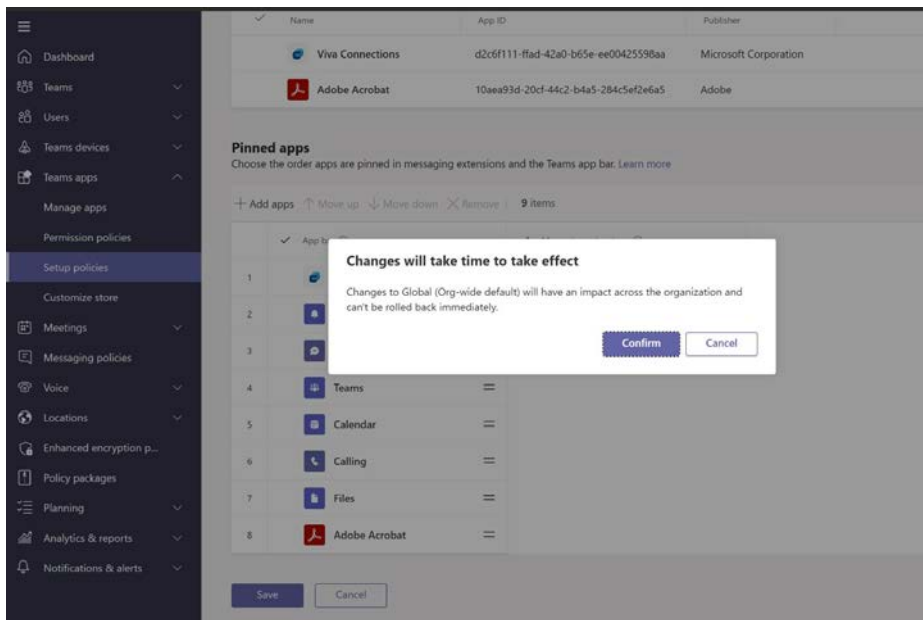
Dashboard
Teams
Users
Teams devices
Teams apps
Manage apps
Permission policies
Setup policies
Customize store
Meetings
Messaging policies
Voice
Locations
Enhanced encryption p...
Policy packages
Planning
Analytics & reports
Notifications & alerts

| | Name | App ID | Publisher |
|---|---|---|---|
| | Viva Connections | d2c6f111-ffad-42a0-b65e-ee00425598aa | Microsoft Corporation |
| | Adobe Acrobat | 10aea93d-20cf-44c2-b4a5-284c5ef2e6a5 | Adobe |

Pinned apps
Choose the order apps are pinned in messaging extensions and the Teams app bar. Learn more

+ Add apps ↑ Move up ↓ Move down ✕ Remove | 9 items

| | App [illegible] |
|---|---|
| 1 | |
| 2 | |
| 3 | |
| 4 | Teams |
| 5 | Calendar |
| 6 | Calling |
| 7 | Files |
| 8 | Adobe Acrobat |

Changes will take time to take effect
Changes to Global (Org-wide default) will have an impact across the organization and can't be rolled back immediately.
Confirm
Cancel

Save
Cancel